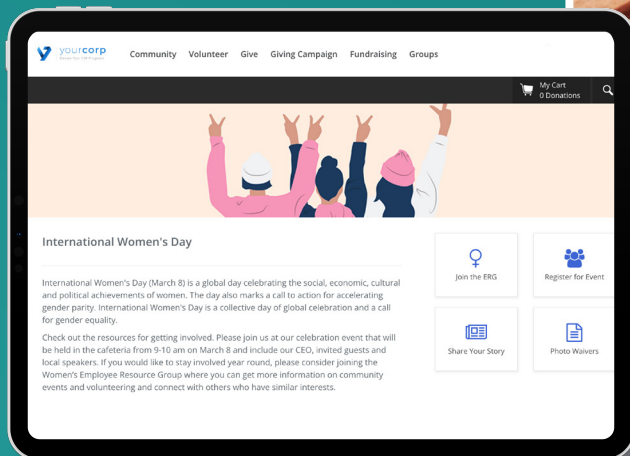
yourcorp

Community Volunteer Give Giving Campaign Fundraising Groups

My Cart
0 Donations

International Women's Day

International Women's Day (March 8) is a global day celebrating the social, economic, cultural and political achievements of women. The day also marks a call to action for accelerating gender parity. International Women's Day is a collective day of global celebration and a call for gender equality.

Check out the resources for getting involved. Please join us at our celebration event that will be held in the cafeteria from 9-10 am on March 8 and include our CEO, invited guests and local speakers. If you would like to stay involved year round, please consider joining the Women's Employee Resource Group where you can get more information on community events and volunteering and connect with others who have similar interests.

Join the ERG

Register for Event

Share Your Story

Photo Waivers